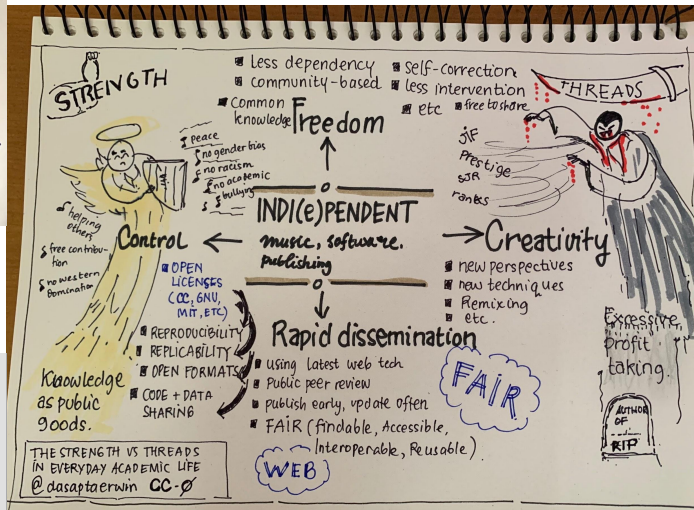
STRENGTH

Less dependency
community-based
Common knowledge
self-correction
less intervention
etc
free to share

THREADS

Freedom

peace
no gender bias
no racism
no academic bullying

helping others
free contribution
no western domination

JIF
Prestige
SJR
ranks

INDI(e)PENDENT
music, software, publishing

Control

Creativity

OPEN LICENSES (CC, GNU, MIT, ETC)
REPRODUCIBILITY
REPLICABILITY
OPEN FORMATS
CODE + DATA SHARING

new perspectives
new techniques
Remixing
etc.

Excessive profit taking.

Knowledge as public goods.

Rapid dissemination
Using latest web tech
Public peer review
publish early, update often
FAIR (Findable, Accessible, Interoperable, Reusable)

FAIR

WEB

AUTHOR OF RIP

THE STRENGTH VS THREADS IN EVERYDAY ACADEMIC LIFE
@dasaptaerwin CC-Ø